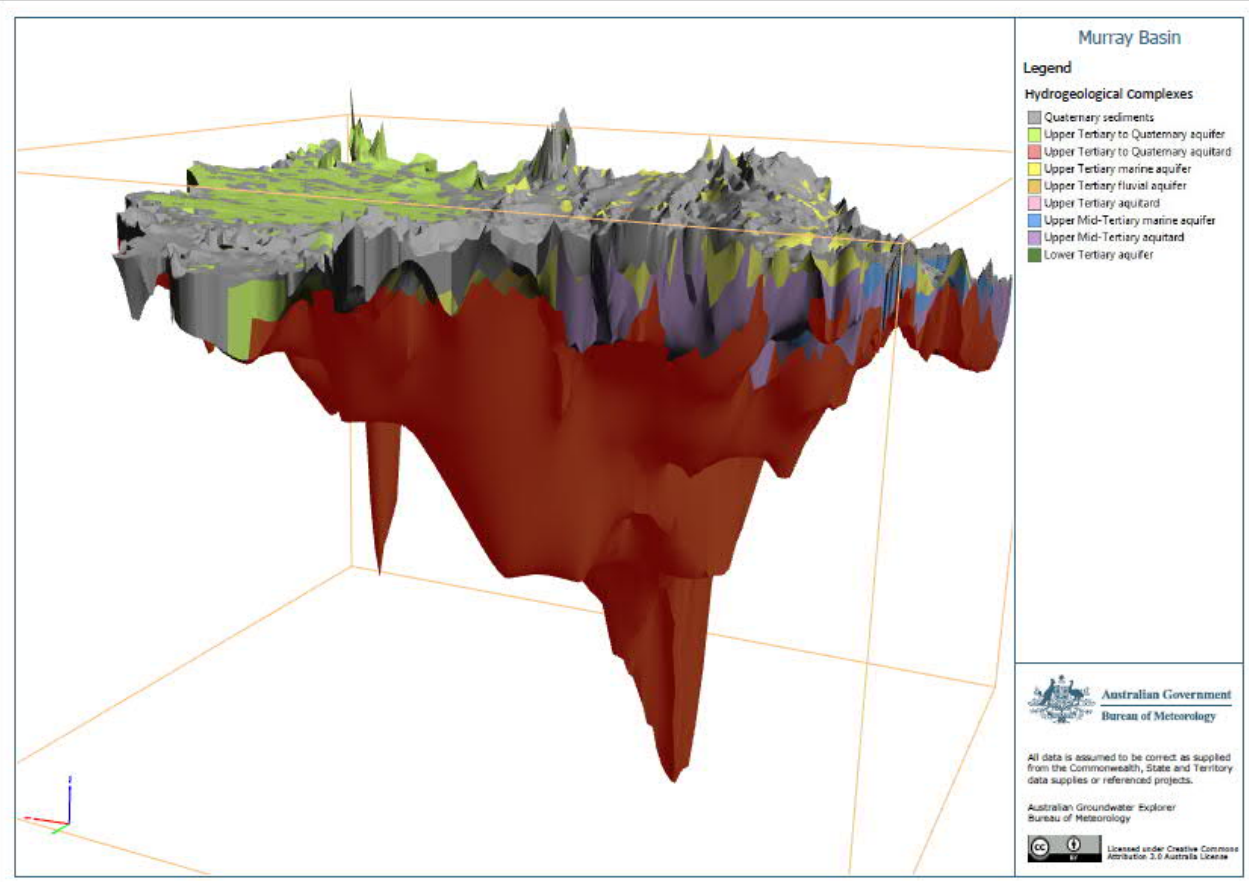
Murray Basin

Legend

Hydrogeological Complexes

Quaternary sediments
Upper Tertiary to Quaternary aquifer
Upper Tertiary to Quaternary aquitard
Upper Tertiary marine aquifer
Upper Tertiary fluvial aquifer
Upper Tertiary aquitard
Upper Mid-Tertiary marine aquifer
Upper Mid-Tertiary aquitard
Lower Tertiary aquifer

Australian Government
Bureau of Meteorology

All data is assumed to be correct as supplied from the Commonwealth, State and Territory data supplies or referenced projects.

Australian Groundwater Explorer
Bureau of Meteorology

Licensed under Creative Commons Attribution 3.0 Australia License